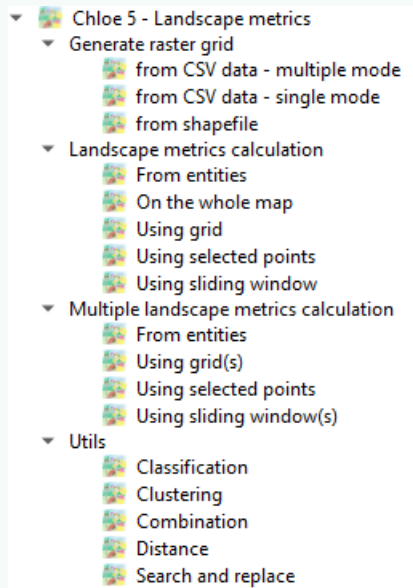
Chloe 5 - Landscape metrics
Generate raster grid
from CSV data - multiple mode
from CSV data - single mode
from shapefile
Landscape metrics calculation
From entities
On the whole map
Using grid
Using selected points
Using sliding window
Multiple landscape metrics calculation
From entities
Using grid(s)
Using selected points
Using sliding window(s)
Utils
Classification
Clustering
Combination
Distance
Search and replace